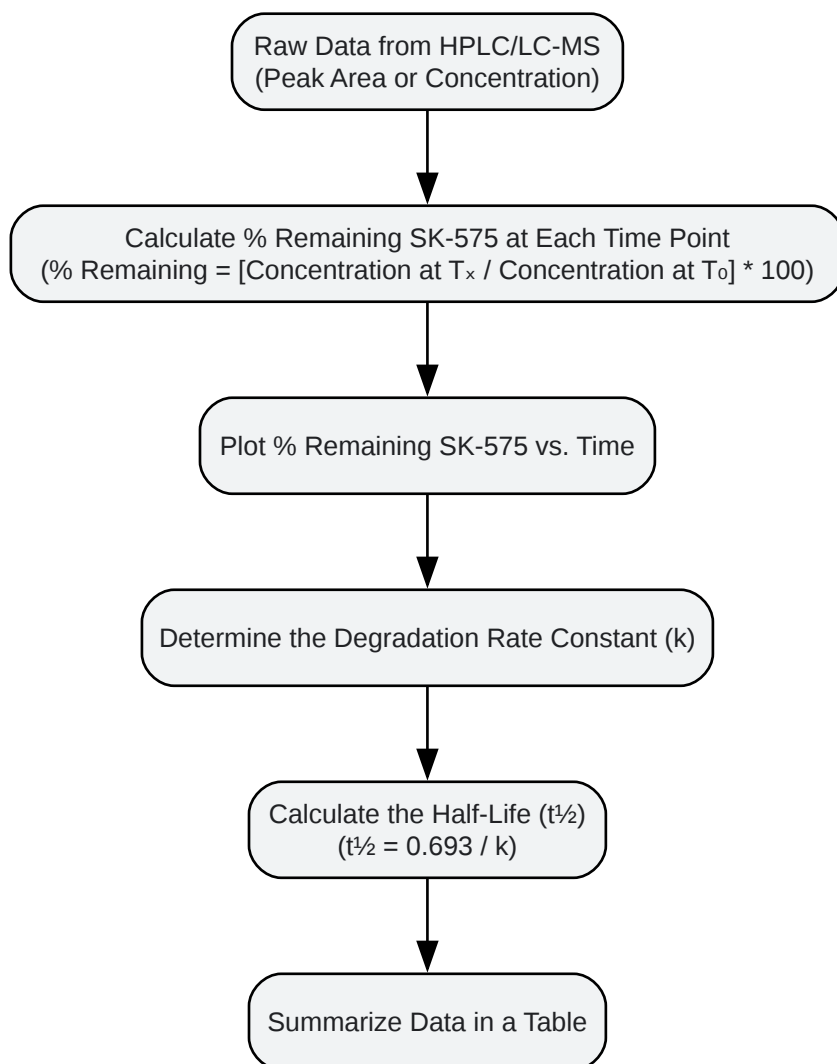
Raw Data from HPLC/LC-MS
(Peak Area or Concentration)

Calculate % Remaining SK-575 at Each Time Point
(% Remaining = [Concentration at $T_x$ / Concentration at $T_0$] * 100)

Plot % Remaining SK-575 vs. Time

Determine the Degradation Rate Constant (k)

Calculate the Half-Life (t½)
(t½ = 0.693 / k)

Summarize Data in a Table